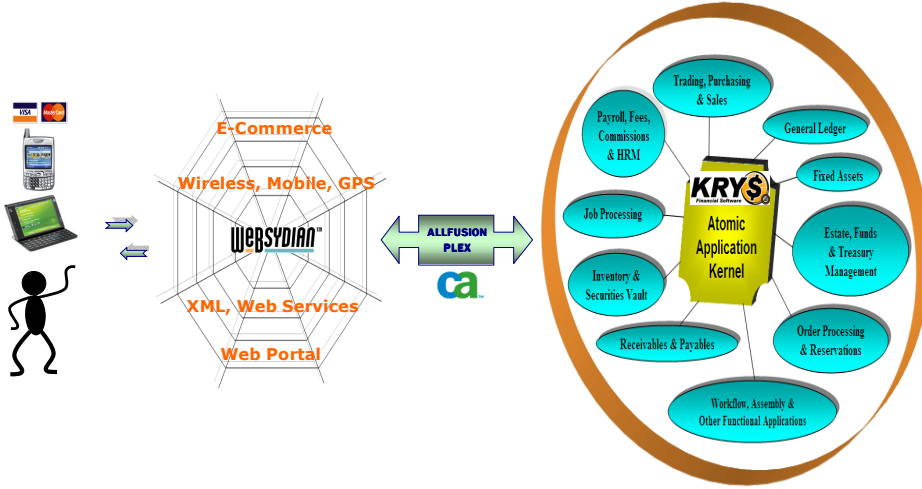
VISA MasterCard

E-Commerce

Wireless, Mobile, GPS

WEBSYDIAN™

XML, Web Services

Web Portal

ALLFUSION PLEX

ca

Trading, Purchasing & Sales

Payroll, Fees, Commissions & HRM

General Ledger

Fixed Assets

KRYS Financial Software

Atomic Application Kernel

Job Processing

Estate, Funds & Treasury Management

Inventory & Securities Vault

Order Processing & Reservations

Receivables & Payables

Workflow, Assembly & Other Functional Applications